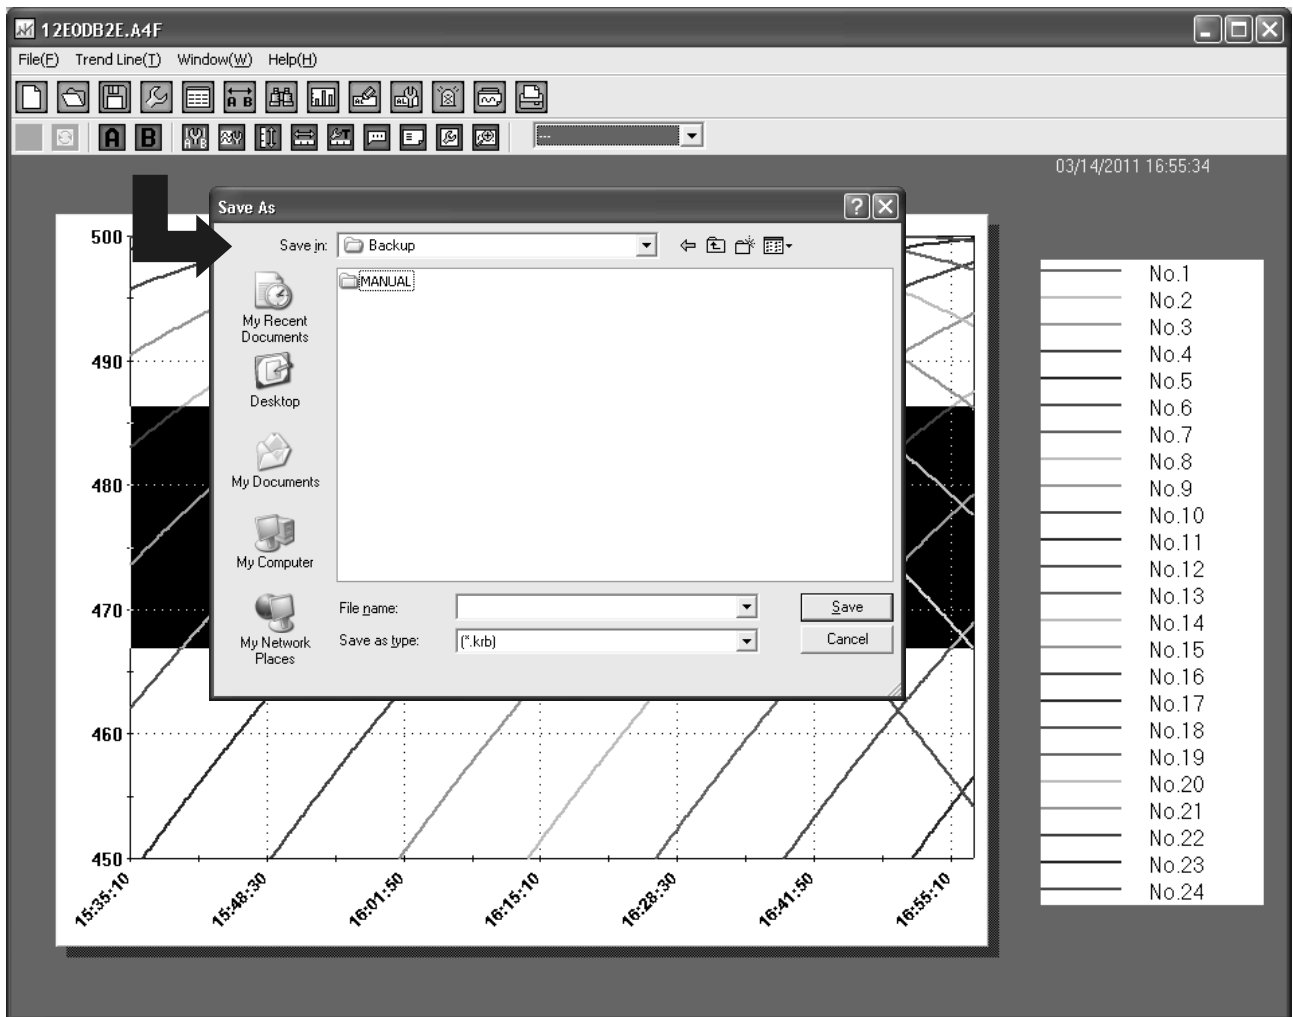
12E0DB2E.A4F

File(F) Trend Line(T) Window(W) Help(H)

03/14/2011 16:55:34

Save As

Save in: Backup

MANUAL

My Recent Documents

Desktop

My Documents

My Computer

My Network Places

File name:

Save as type: (*.krb)

Save

Cancel

500
490
480
470
460
450

15:35:10
15:48:30
16:01:50
16:15:10
16:28:30
16:41:50
16:55:10

No.1
No.2
No.3
No.4
No.5
No.6
No.7
No.8
No.9
No.10
No.11
No.12
No.13
No.14
No.15
No.16
No.17
No.18
No.19
No.20
No.21
No.22
No.23
No.24